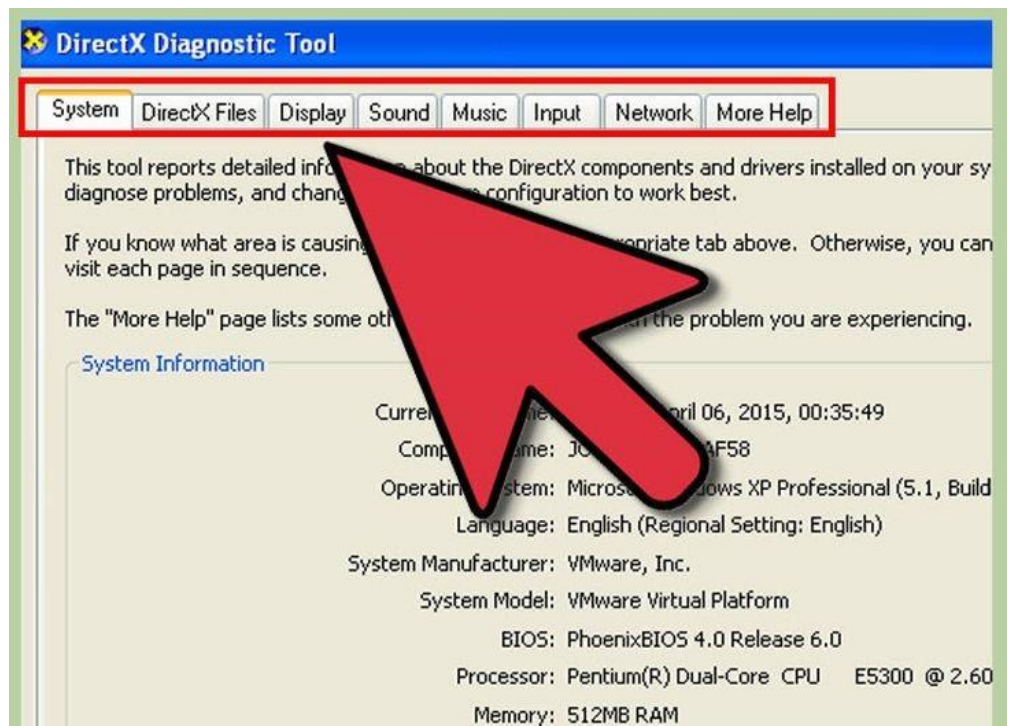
DirectX Diagnostic Tool

System | DirectX Files | Display | Sound | Music | Input | Network | More Help

This tool reports detailed info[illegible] about the DirectX components and drivers installed on your sy diagnose problems, and chang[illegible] configuration to work best.

If you know what area is causin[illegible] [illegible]opriate tab above. Otherwise, you can visit each page in sequence.

The "More Help" page lists some oth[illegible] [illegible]h the problem you are experiencing.

System Information

Curre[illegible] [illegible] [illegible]pril 06, 2015, 00:35:49
Comp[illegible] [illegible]me: JO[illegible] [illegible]AF58
Operatin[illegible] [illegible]stem: Micros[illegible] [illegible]dows XP Professional (5.1, Build
Language: English (Regional Setting: English)
System Manufacturer: VMware, Inc.
System Model: VMware Virtual Platform
BIOS: PhoenixBIOS 4.0 Release 6.0
Processor: Pentium(R) Dual-Core CPU E5300 @ 2.60
Memory: 512MB RAM